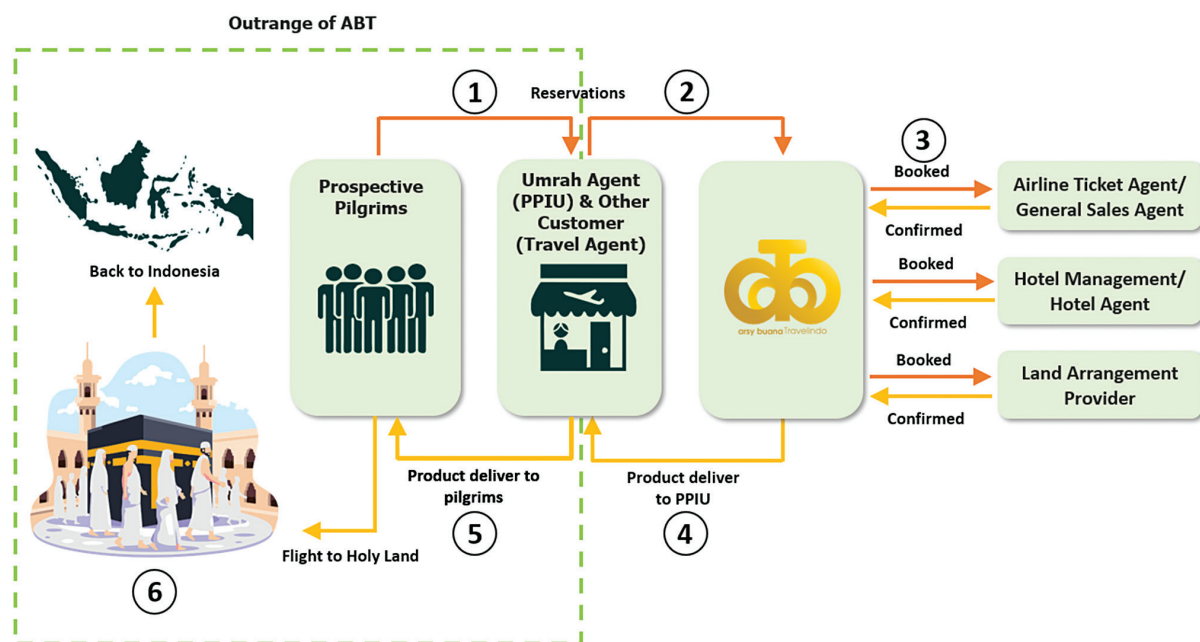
Outrange of ABT

1

Reservations

2

3

Back to Indonesia

Prospective Pilgrims

Umrah Agent (PPIU) & Other Customer (Travel Agent)

arsy buana Travelindo

Booked

Confirmed

Airline Ticket Agent/ General Sales Agent

Booked

Confirmed

Hotel Management/ Hotel Agent

Booked

Confirmed

Land Arrangement Provider

Product deliver to pilgrims

5

Product deliver to PPIU

4

Flight to Holy Land

6